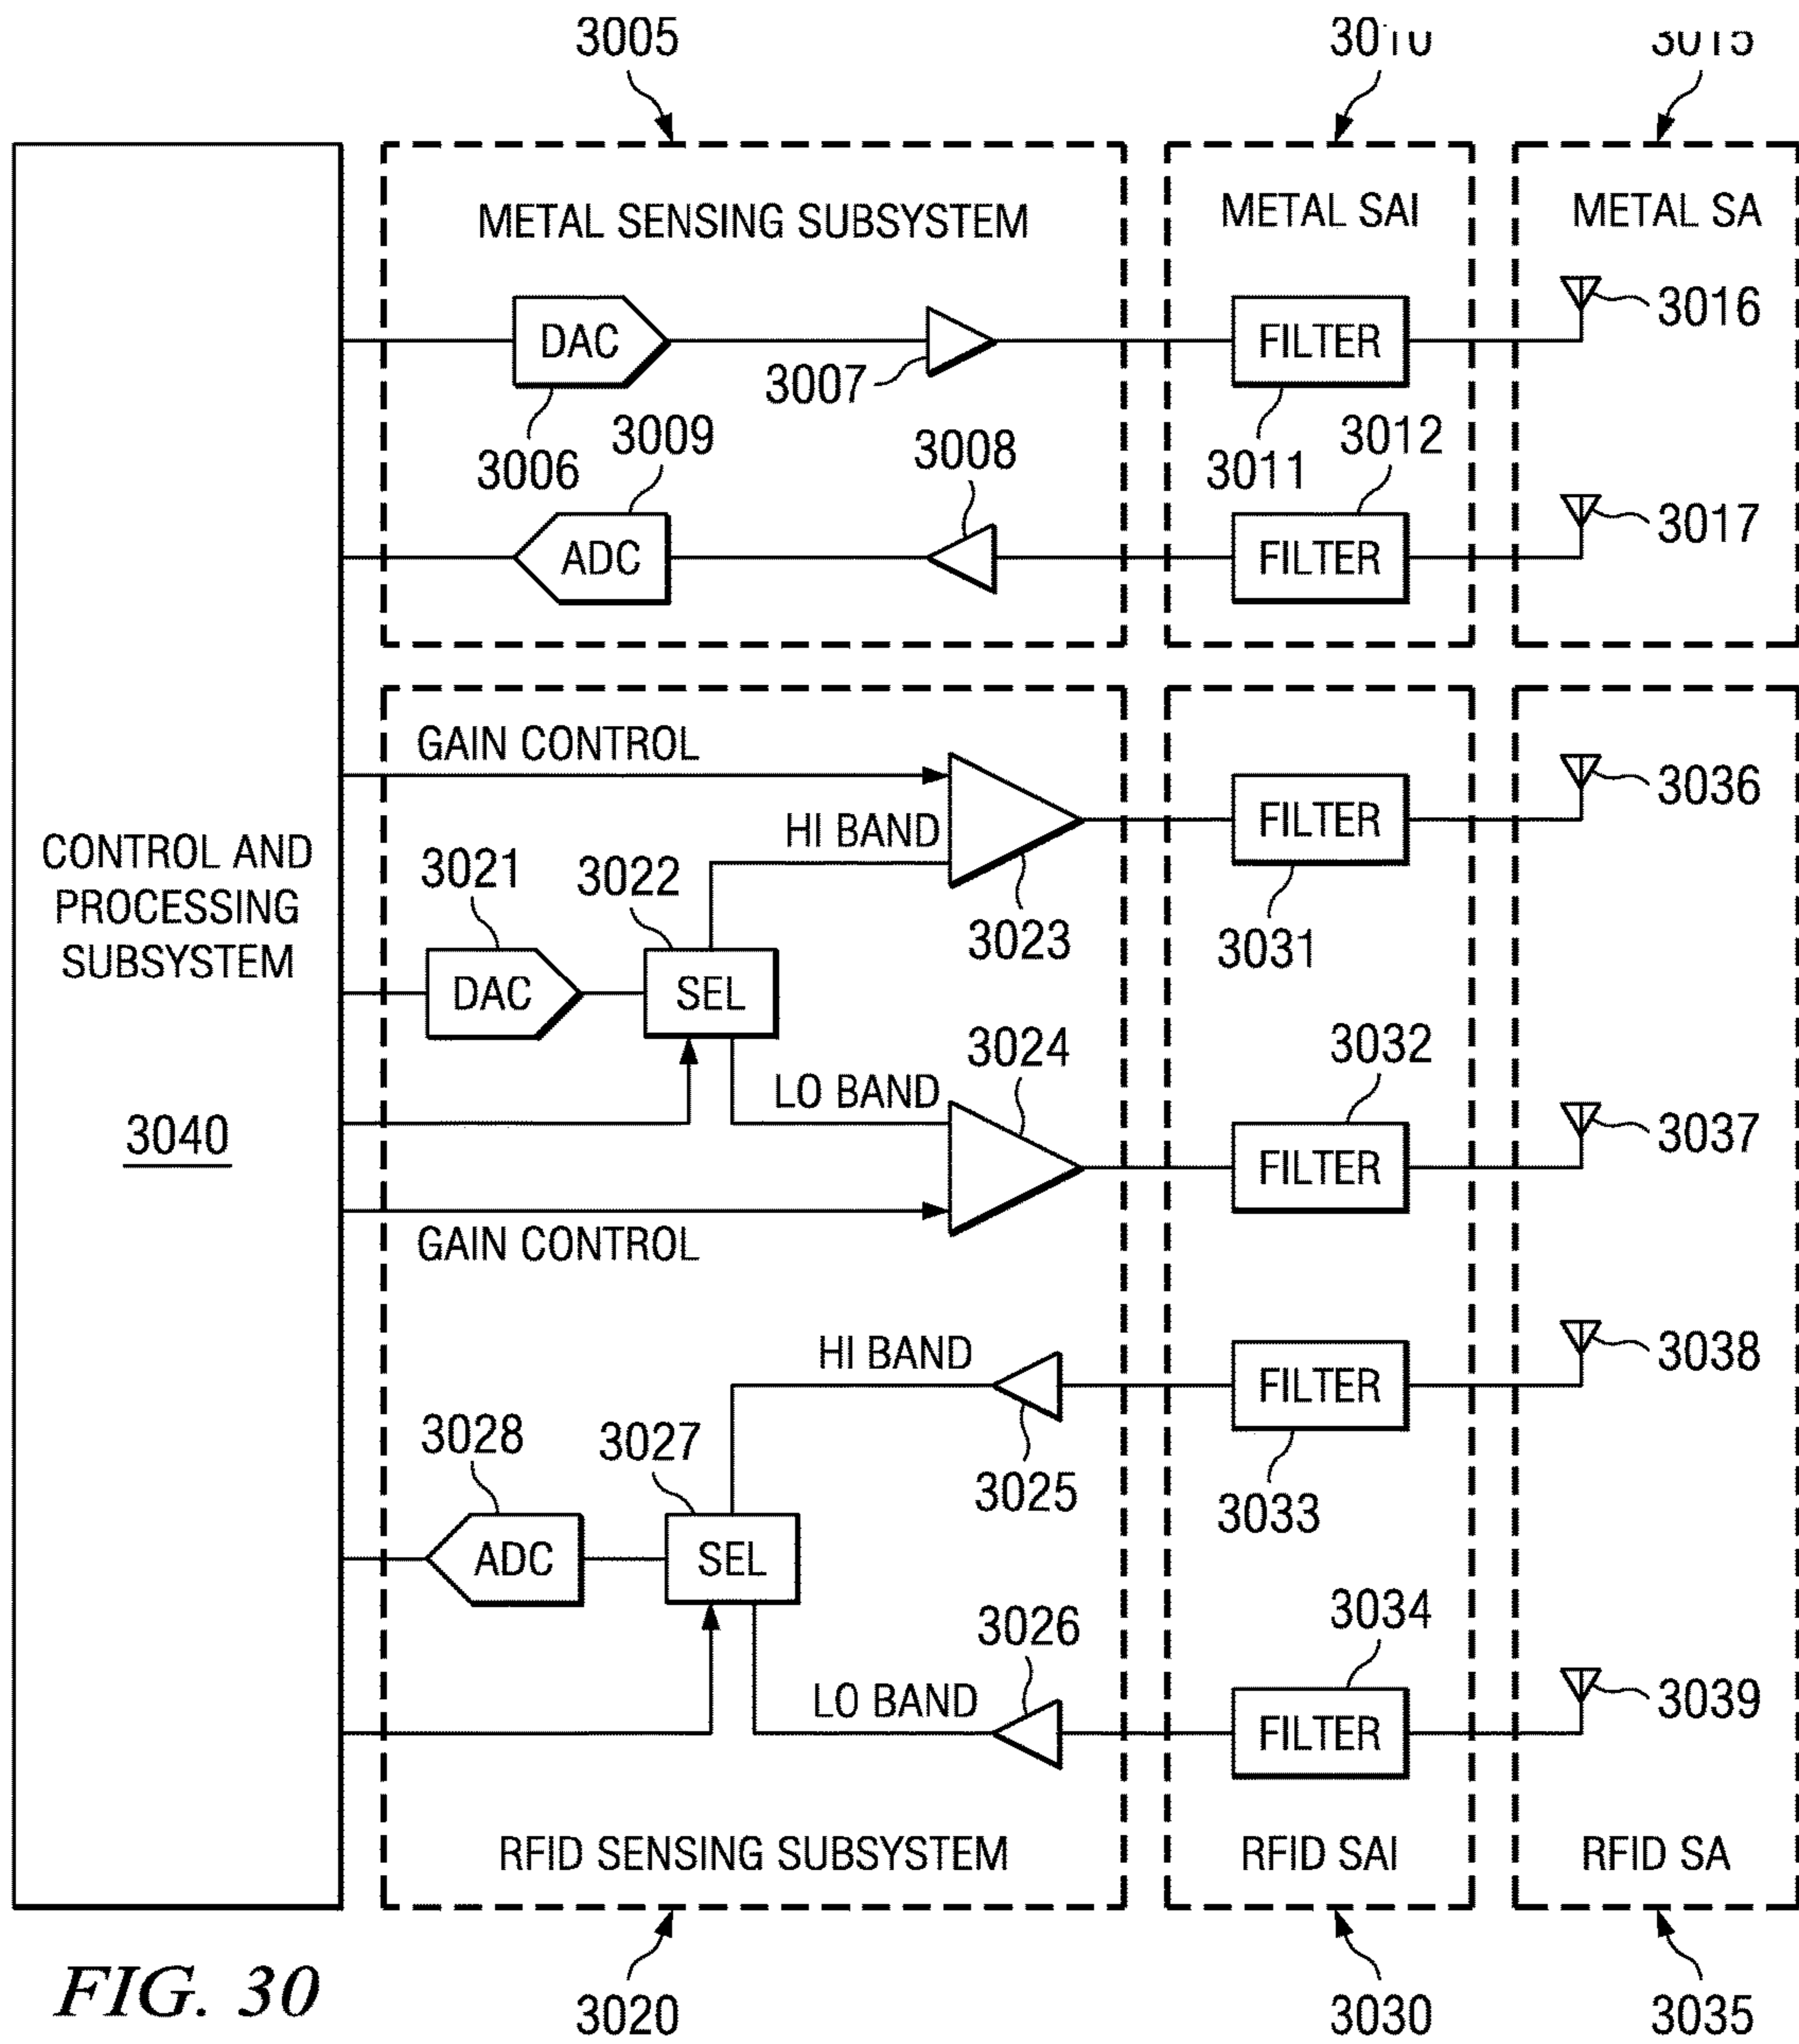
3005

3010

3015

CONTROL AND PROCESSING SUBSYSTEM

3040

METAL SENSING SUBSYSTEM

DAC

3007

3006

3009

3008

ADC

METAL SAI

FILTER

3011

3012

FILTER

METAL SA

3016

3017

GAIN CONTROL

HI BAND

3021

3022

DAC

SEL

3023

3024

LO BAND

GAIN CONTROL

FILTER

3031

3032

FILTER

3036

3037

HI BAND

3028

3027

ADC

SEL

3025

3026

LO BAND

FILTER

3033

3034

FILTER

3038

3039

RFID SENSING SUBSYSTEM

RFID SAI

RFID SA

FIG. 30

3020

3030

3035